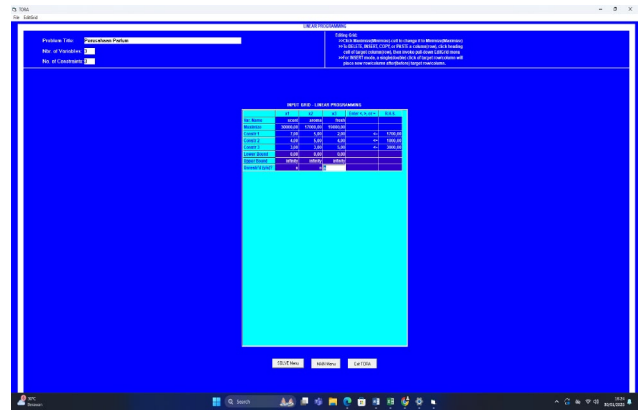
TORA
File Edit Grid

LINEAR PROGRAMMING

Problem Title: Pemrosesan Parfum
Nbr. of Variables: 3
No. of Constraints: 3

Editing Grid:
>>Click Maximize(Minimize) cell to change it to Minimize(Maximize)
>>To DELETE, INSERT, COPY, or PASTE a column(row), click heading cell of target column(row), then invoke pull-down Edit Grid menu
>>For INSERT mode, a single/double click of target row/column will place new row/column after(before) target row/column.

INPUT GRID - LINEAR PROGRAMMING

| | x1 | x2 | x3 | Enter <, >, or = | R.H.S. |
|---|---|---|---|---|---|
| Var. Name | scent | smoke | fresh | | |
| Maximize | 30000,00 | 17000,00 | 15000,00 | | |
| Constr 1 | 7,00 | 5,00 | 2,00 | <= | 1700,00 |
| Constr 2 | 6,00 | 5,00 | 4,00 | <= | 1500,00 |
| Constr 3 | 3,00 | 3,00 | 6,00 | <= | 2000,00 |
| Lower Bound | 0,00 | 0,00 | 0,00 | | |
| Upper Bound | infinity | infinity | infinity | | |
| Unrstr'd (y/n)? | n | n | n | | |

SOLVE Menu
MAIN Menu
Exit TORA

28°C
Berawan
Search
18:25
30/03/2025